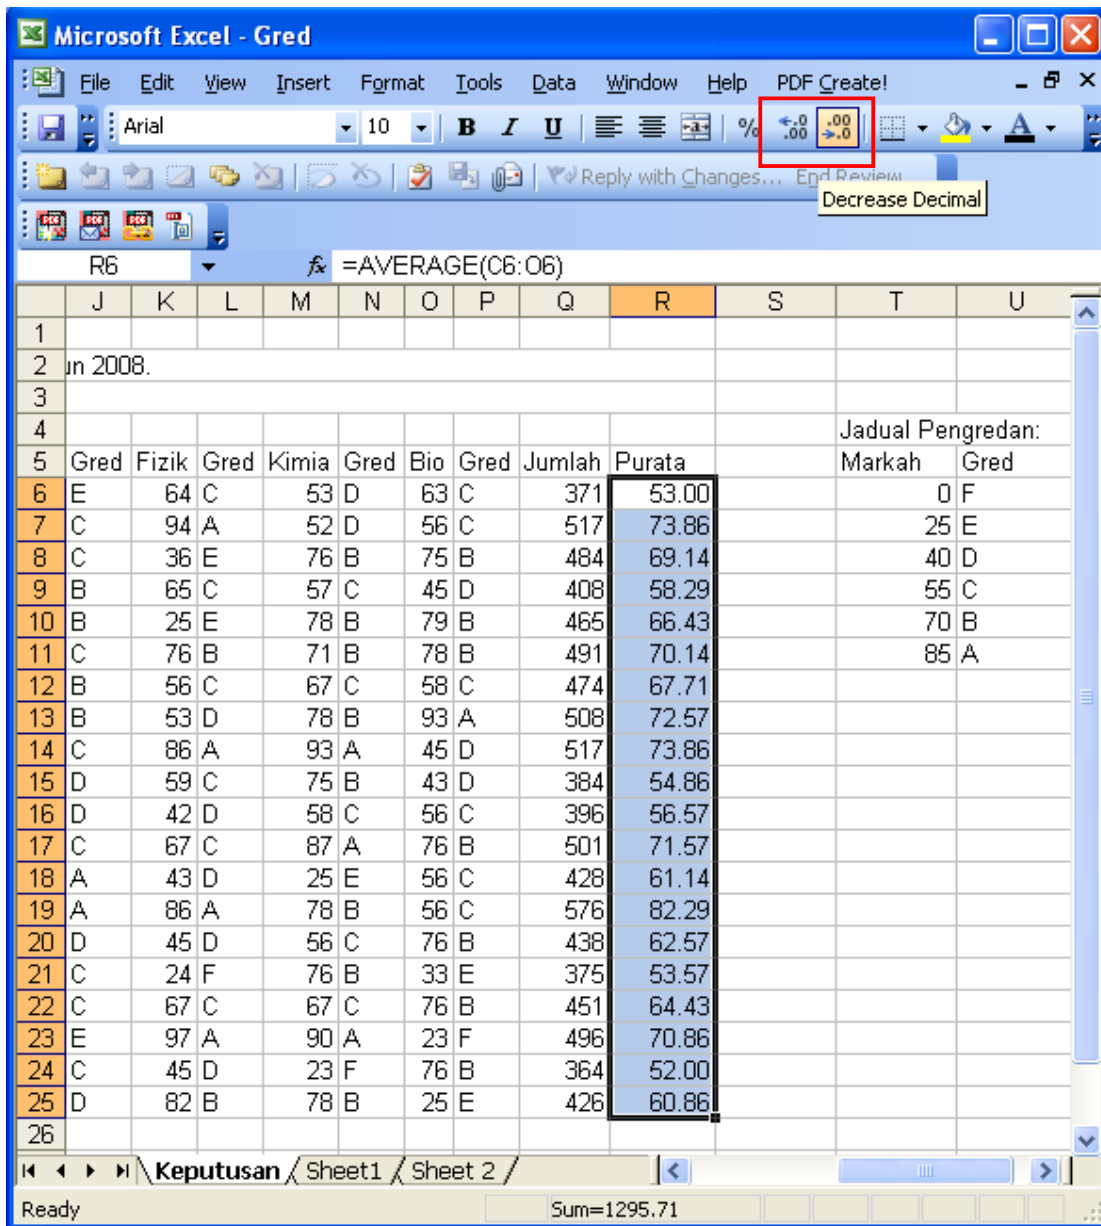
Microsoft Excel - Gred

File Edit View Insert Format Tools Data Window Help PDF Create!

Arial 10 B I U %

Reply with Changes... End Review

Decrease Decimal

R6 $f_x$ =AVERAGE(C6:O6)

| | J | K | L | M | N | O | P | Q | R | S | T | U |
|---|---|---|---|---|---|---|---|---|---|---|---|---|
| 1 | | | | | | | | | | | | |
| 2 | un 2008. | | | | | | | | | | | |
| 3 | | | | | | | | | | | | |
| 4 | | | | | | | | | | | Jadual Pengredan: | |
| 5 | Gred | Fizik | Gred | Kimia | Gred | Bio | Gred | Jumlah | Purata | | Markah | Gred |
| 6 | E | 64 | C | 53 | D | 63 | C | 371 | 53.00 | | 0 | F |
| 7 | C | 94 | A | 52 | D | 56 | C | 517 | 73.86 | | 25 | E |
| 8 | C | 36 | E | 76 | B | 75 | B | 484 | 69.14 | | 40 | D |
| 9 | B | 65 | C | 57 | C | 45 | D | 408 | 58.29 | | 55 | C |
| 10 | B | 25 | E | 78 | B | 79 | B | 465 | 66.43 | | 70 | B |
| 11 | C | 76 | B | 71 | B | 78 | B | 491 | 70.14 | | 85 | A |
| 12 | B | 56 | C | 67 | C | 58 | C | 474 | 67.71 | | | |
| 13 | B | 53 | D | 78 | B | 93 | A | 508 | 72.57 | | | |
| 14 | C | 86 | A | 93 | A | 45 | D | 517 | 73.86 | | | |
| 15 | D | 59 | C | 75 | B | 43 | D | 384 | 54.86 | | | |
| 16 | D | 42 | D | 58 | C | 56 | C | 396 | 56.57 | | | |
| 17 | C | 67 | C | 87 | A | 76 | B | 501 | 71.57 | | | |
| 18 | A | 43 | D | 25 | E | 56 | C | 428 | 61.14 | | | |
| 19 | A | 86 | A | 78 | B | 56 | C | 576 | 82.29 | | | |
| 20 | D | 45 | D | 56 | C | 76 | B | 438 | 62.57 | | | |
| 21 | C | 24 | F | 76 | B | 33 | E | 375 | 53.57 | | | |
| 22 | C | 67 | C | 67 | C | 76 | B | 451 | 64.43 | | | |
| 23 | E | 97 | A | 90 | A | 23 | F | 496 | 70.86 | | | |
| 24 | C | 45 | D | 23 | F | 76 | B | 364 | 52.00 | | | |
| 25 | D | 82 | B | 78 | B | 25 | E | 426 | 60.86 | | | |
| 26 | | | | | | | | | | | | |

Keputusan / Sheet1 / Sheet 2 /

Ready Sum=1295.71